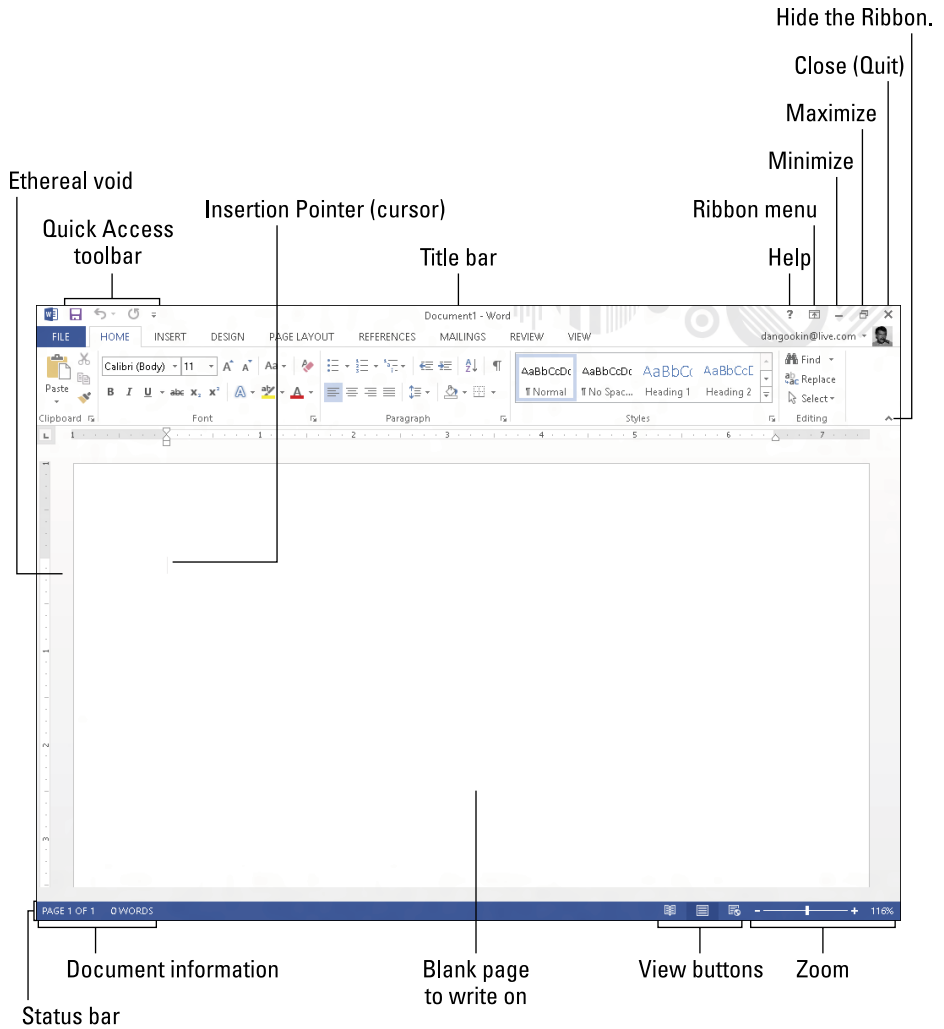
Hide the Ribbon.

Close (Quit)

Maximize

Minimize

Ethereal void

Insertion Pointer (cursor)

Ribbon menu

Quick Access toolbar

Title bar

Help

Document1 - Word

? – ✕

FILE HOME INSERT DESIGN PAGE LAYOUT REFERENCES MAILINGS REVIEW VIEW

dangookin@live.com

Paste

Calibri (Body) 11

B I U abc $x_2$ $x^2$

AaBbCcDc ¶ Normal

AaBbCcDc ¶ No Spac...

AaBbCc Heading 1

AaBbCcD Heading 2

Find

Replace

Select

Clipboard

Font

Paragraph

Styles

Editing

PAGE 1 OF 1 0 WORDS

116%

Document information

Blank page to write on

View buttons

Zoom

Status bar